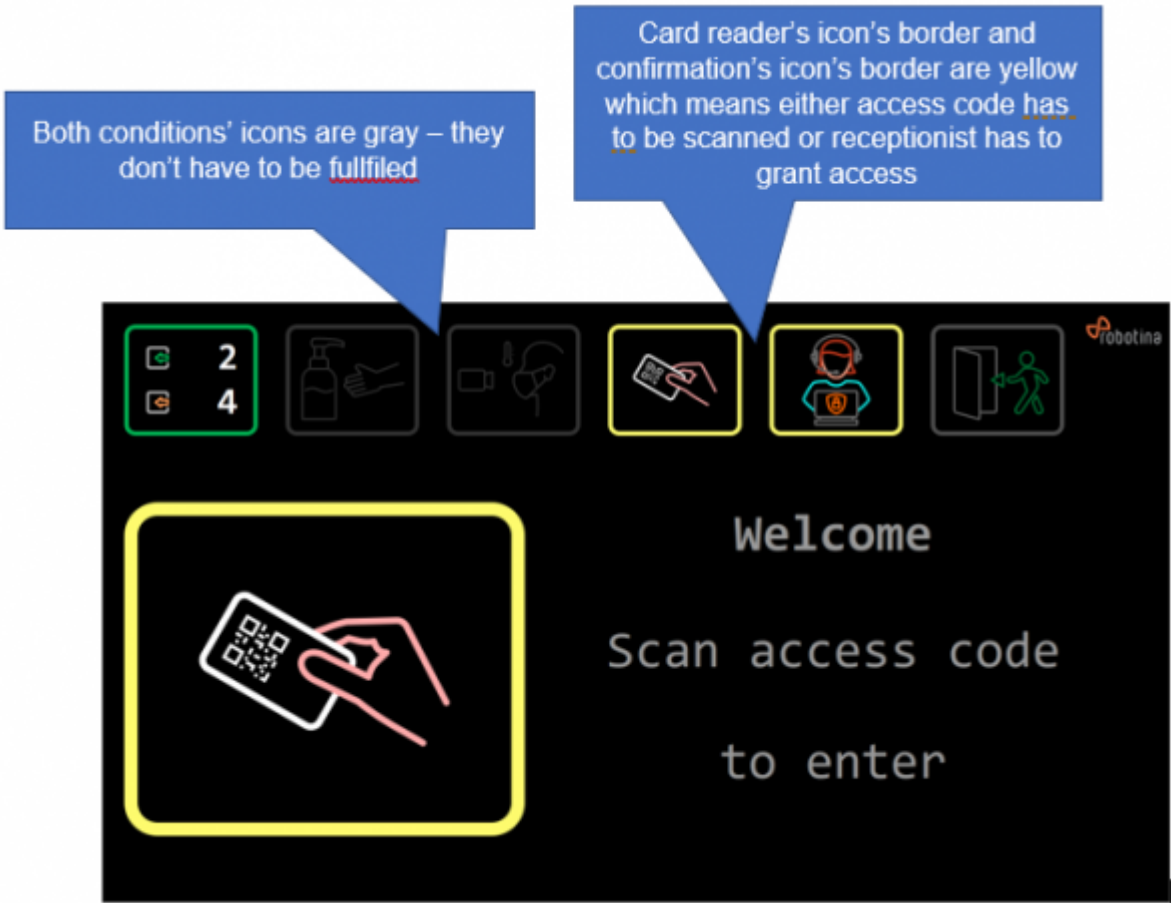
Both conditions' icons are gray – they don't have to be fullfiled

Card reader's icon's border and confirmation's icon's border are yellow which means either access code has to be scanned or receptionist has to grant access

2

4

robotina

Welcome

Scan access code

to enter